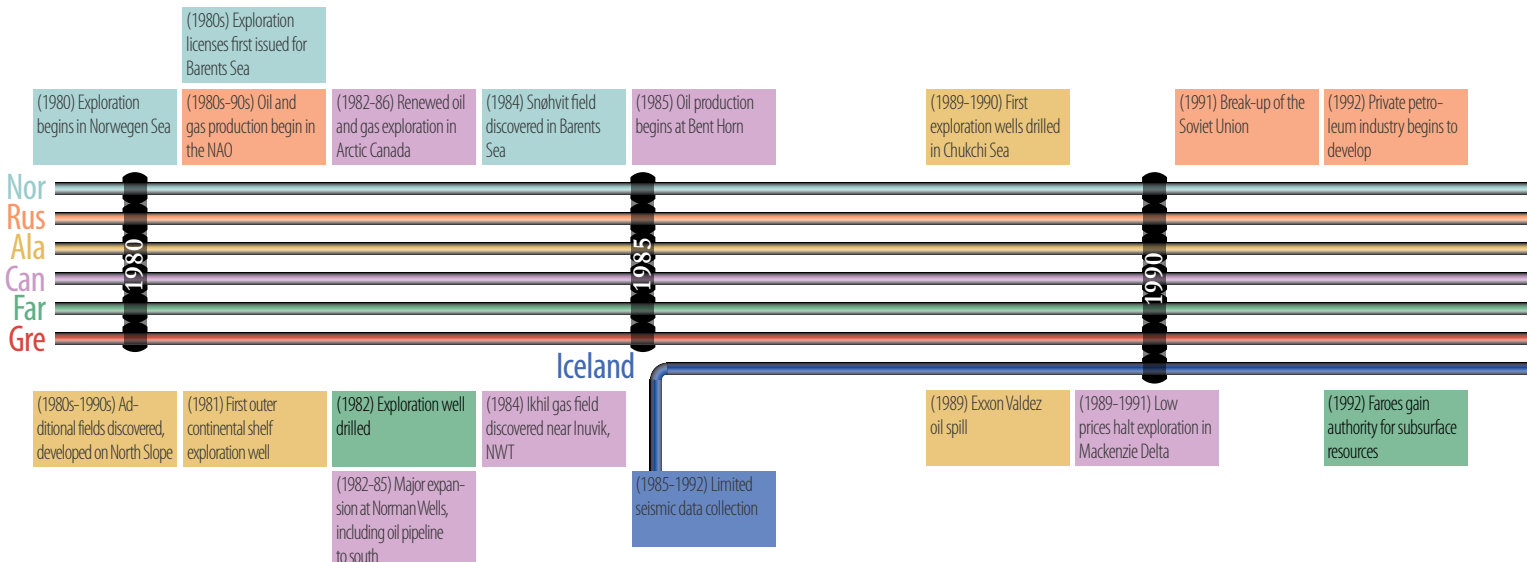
(1980s) Exploration licenses first issued for Barents Sea

(1980) Exploration begins in Norwegen Sea

(1980s-90s) Oil and gas production begin in the NAO

(1982-86) Renewed oil and gas exploration in Arctic Canada

(1984) Snøhvit field discovered in Barents Sea

(1985) Oil production begins at Bent Horn

(1989-1990) First exploration wells drilled in Chukchi Sea

(1991) Break-up of the Soviet Union

(1992) Private petroleum industry begins to develop

Nor
Rus
Ala
Can
Far
Gre

1980
1985
1990

Iceland

(1980s-1990s) Additional fields discovered, developed on North Slope

(1981) First outer continental shelf exploration well

(1982) Exploration well drilled

(1982-85) Major expansion at Norman Wells, including oil pipeline to south

(1984) Ikhil gas field discovered near Inuvik, NWT

(1985-1992) Limited seismic data collection

(1989) Exxon Valdez oil spill

(1989-1991) Low prices halt exploration in Mackenzie Delta

(1992) Faroes gain authority for subsurface resources